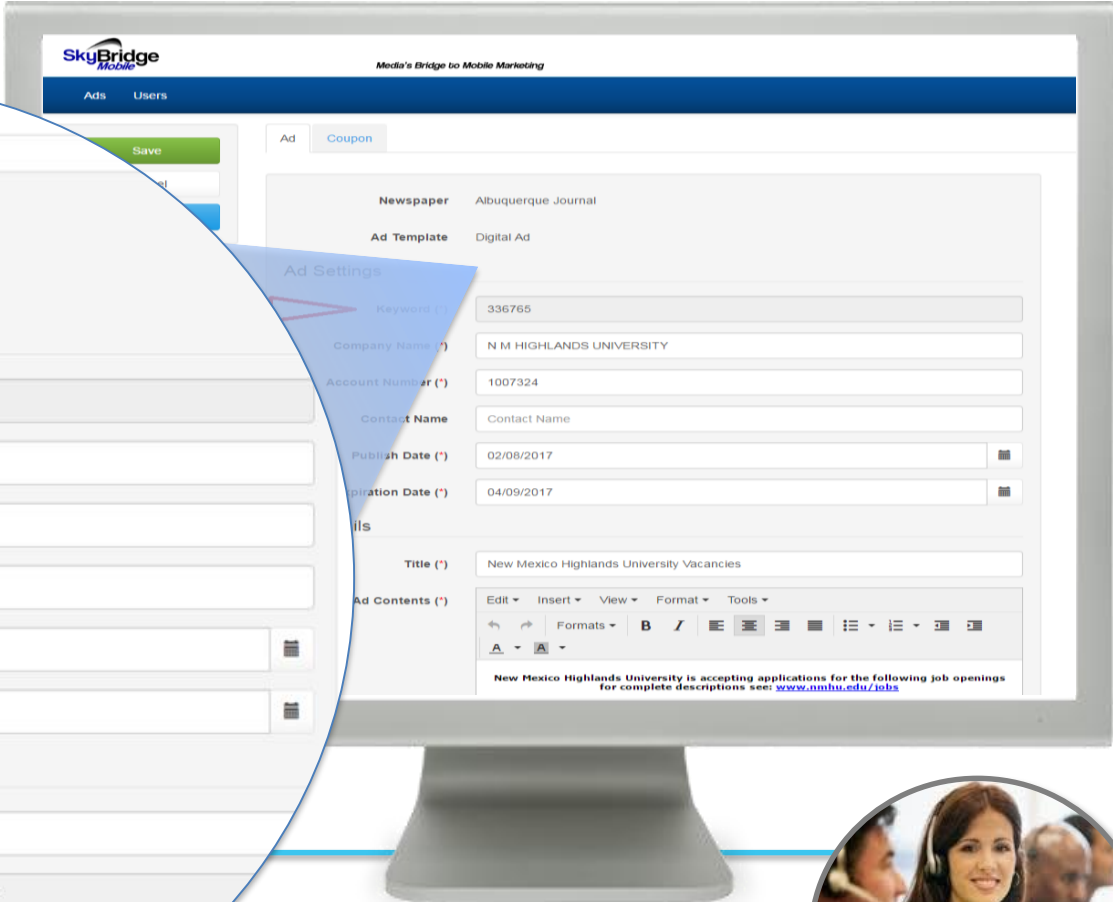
SkyBridge Mobile

Media's Bridge to Mobile Marketing

Ads Users

Save

el

Ad Coupon

Newspaper Albuquerque Journal

Ad Template Digital Ad

Ad Settings

Keyword (*) 336765

Company Name (*) N M HIGHLANDS UNIVERSITY

Account Number (*) 1007324

Contact Name Contact Name

Publish Date (*) 02/08/2017

Expiration Date (*) 04/09/2017

ils

Title (*) New Mexico Highlands University Vacancies

Ad Contents (*)

Edit ▾ Insert ▾ View ▾ Format ▾ Tools ▾

Formats ▾ B I

A ▾ A ▾

New Mexico Highlands University is accepting applications for the following job openings for complete descriptions see: www.nmhu.edu/jobs